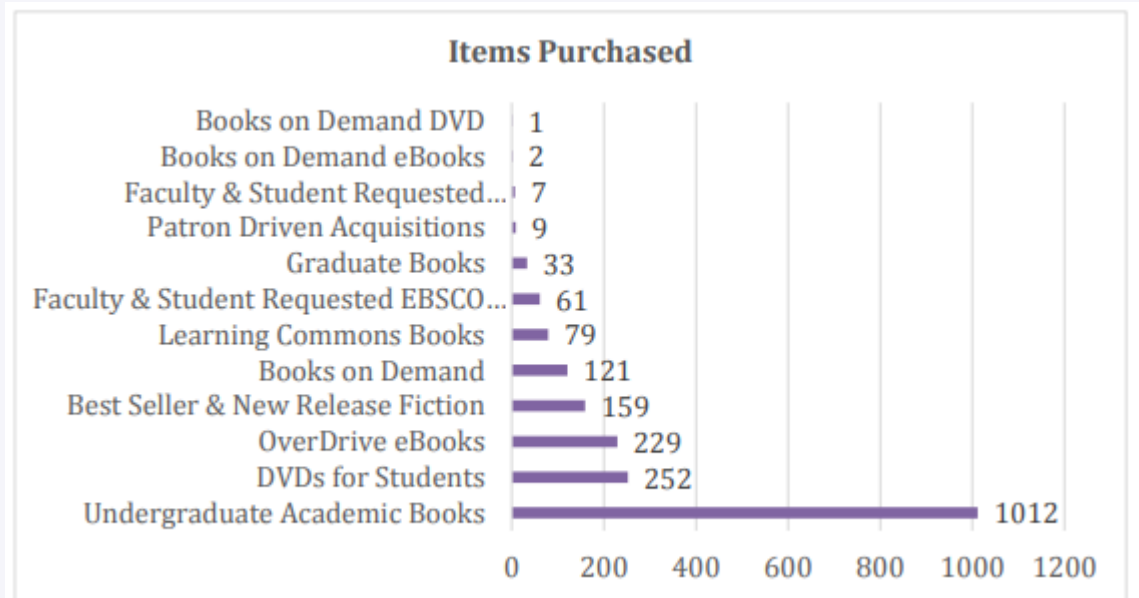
Items Purchased

Books on Demand DVD 1
Books on Demand eBooks 2
Faculty & Student Requested... 7
Patron Driven Acquisitions 9
Graduate Books 33
Faculty & Student Requested EBSCO... 61
Learning Commons Books 79
Books on Demand 121
Best Seller & New Release Fiction 159
OverDrive eBooks 229
DVDs for Students 252
Undergraduate Academic Books 1012

0 200 400 600 800 1000 1200